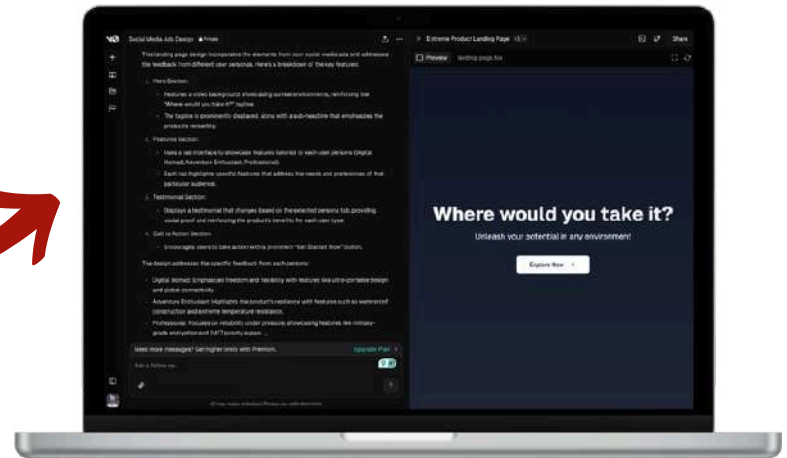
Social Media Ads Design Private

This landing page design incorporates the elements from your social media ads and addresses the feedback from different user personas. Here's a breakdown of the key features:

1. Hero Section:

Features a video background showcasing outdoor environments, reinforcing the "Where would you take it?" tagline.

The tagline is prominently displayed, along with a sub-headline that emphasizes the product's versatility.

2. Features Section:

Uses a tab interface to showcase features tailored to each user persona (Digital Nomad, Adventure Enthusiast, Professional).

Each tab highlights specific features that address the needs and preferences of that particular audience.

3. Testimonial Section:

Displays a testimonial that changes based on the selected persona tab, providing social proof and reinforcing the product's benefits for each user type.

4. Call to Action Section:

Encourages users to take action with a prominent "Get Started Now" button.

The design addresses the specific feedback from each persona:

Digital Nomad: Emphasizes freedom and flexibility with features like ultra-portable design and global connectivity.

Adventure Enthusiast: Highlights the product's resilience with features such as waterproof construction and extreme temperature resistance.

Professional: Focuses on reliability under pressure, showcasing features like military-grade encryption and 24/7 priority support. ...

Need more messages? Get higher limits with Premium. Upgrade Plan

Ask a follow up...

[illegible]

Extreme Product Landing Page

Share

Preview landing-page.tsx

Where would you take it?

Unleash your potential in any environment!

Explore Now